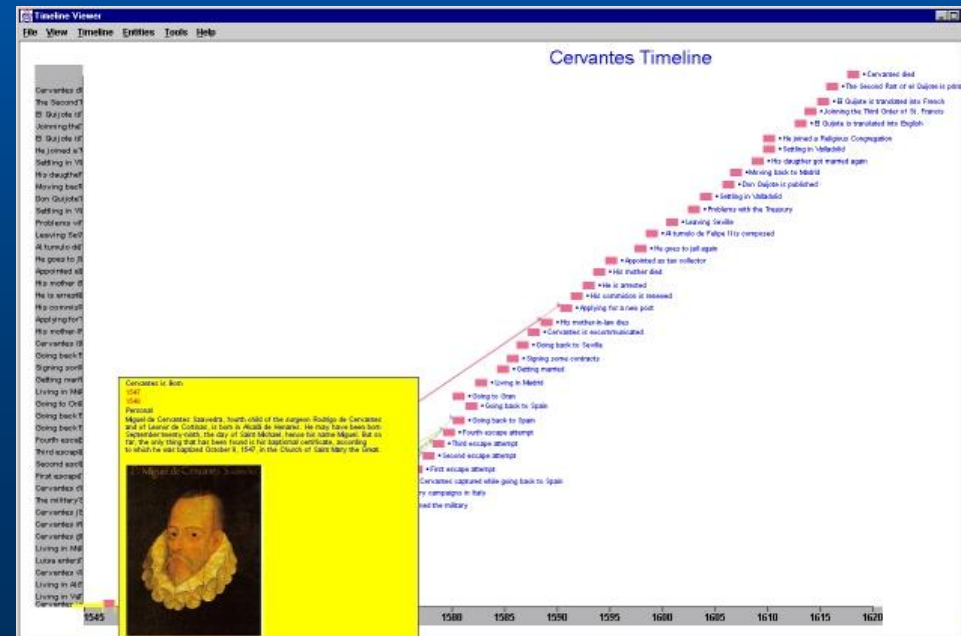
Timeline Viewer

File View Timeline Entities Tools Help

Cervantes Timeline

Cervantes di
The Second T
El Quijote is
Joining the T
El Quijote is
He joined a R
Settling in Va
His daughter
Moving back
Don Quijote i
Settling in Va
Problems wit
Leaving Sevi
Al tumulo de
He goes to ja
Appointed as
His mother d
He is arreste
His commissi
Applying for
His mother-in
Cervantes is
Going back t
Signing som
Getting marr
Living in Mad
Going to Oran
Going back t
Going back t
Fourth escap
Third escape
Second esca
First escape
Cervantes ca
The military c
Cervantes jo
Cervantes in
Cervantes is
Living in Mad
Luisa enters
Cervantes vi
Living in Alc
Living in Vall
Cervantes

• Cervantes died
• The Second Part of el Quijote is print
• El Quijote is translated into French
• Joining the Third Order of St. Francis
• El Quijote is translated into English
• He joined a Religious Congregation
• Settling in Valladolid
• His daughter got married again
• Moving back to Madrid
• Don Quijote is published
• Settling in Valladolid
• Problems with the Treasury
• Leaving Seville
• Al tumulo de Felipe II is composed
• He goes to jail again
• Appointed as tax collector
• His mother died
• He is arrested
• His commission is renewed
• Applying for a new post
• His mother-in-law dies
• Cervantes is excommunicated
• Going back to Seville
• Signing some contracts
• Getting married
• Living in Madrid
• Going to Oran
• Going back to Spain
• Going back to Spain
• Fourth escape attempt
• Third escape attempt
• Second escape attempt
• First escape attempt
Cervantes captured while going back to Spain
ry campaigns in Italy
ned the military

Cervantes is Born
1547
1548
Personal
Miguel de Cervantes Saavedra, fourth child of the surgeon Rodrigo de Cervantes and of Leonor de Cortinas, is born in Alcalá de Henares. He may have been born September twenty-ninth, the day of Saint Michael, hence his name Miguel. But so far, the only thing that has been found is his baptismal certificate, according to which he was baptized October 9, 1547, in the Church of Saint Mary the Great.

D. Miguel de Cervantes Saavedra

1545 1580 1585 1590 1595 1600 1605 1610 1615 1620